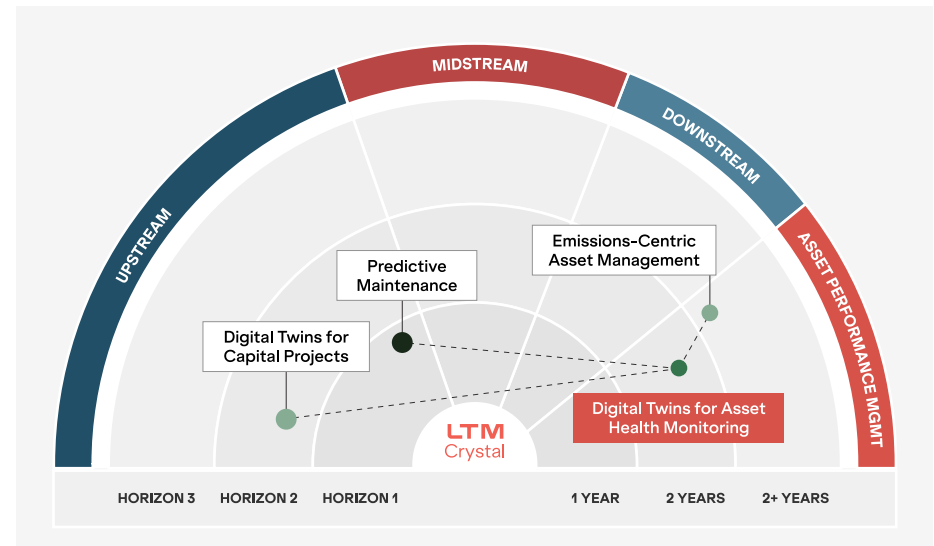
MIDSTREAM

DOWNSTREAM

UPSTREAM

ASSET PERFORMANCE MGMT

Emissions-Centric Asset Management

Predictive Maintenance

Digital Twins for Capital Projects

Digital Twins for Asset Health Monitoring

LTM Crystal

HORIZON 3 HORIZON 2 HORIZON 1 1 YEAR 2 YEARS 2+ YEARS